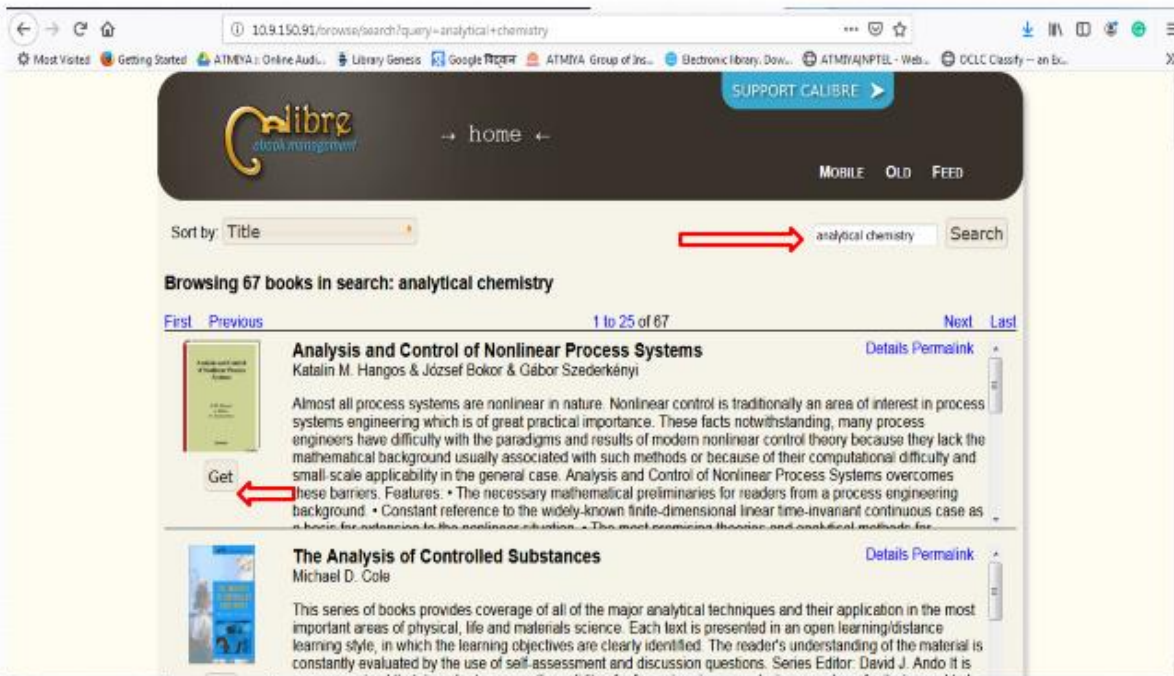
10.9.150.91/browse/search?query=analytical+chemistry

Most Visited Getting Started ATMIYA :: Online Audi... Library Genesis Google विद्वान ATMIYA Group of Ins... Electronic library. Dow... ATMIYA|NPTEL - Web... OCLC Classify -- an Ex...

SUPPORT CALIBRE

Calibre
ebook management

→ home ←

MOBILE OLD FEED

Sort by: Title

analytical chemistry Search

Browsing 67 books in search: analytical chemistry

First Previous 1 to 25 of 67 Next Last

Analysis and Control of Nonlinear Process Systems
Katalin M. Hangos & József Bokor & Gábor Szederkényi
Details Permalink

Almost all process systems are nonlinear in nature. Nonlinear control is traditionally an area of interest in process systems engineering which is of great practical importance. These facts notwithstanding, many process engineers have difficulty with the paradigms and results of modern nonlinear control theory because they lack the mathematical background usually associated with such methods or because of their computational difficulty and small-scale applicability in the general case. Analysis and Control of Nonlinear Process Systems overcomes these barriers. Features: • The necessary mathematical preliminaries for readers from a process engineering background. • Constant reference to the widely-known finite-dimensional linear time-invariant continuous case as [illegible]

Get

The Analysis of Controlled Substances
Michael D. Cole
Details Permalink

This series of books provides coverage of all of the major analytical techniques and their application in the most important areas of physical, life and materials science. Each text is presented in an open learning/distance learning style, in which the learning objectives are clearly identified. The reader's understanding of the material is constantly evaluated by the use of self-assessment and discussion questions. Series Editor: David J. Ando It is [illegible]